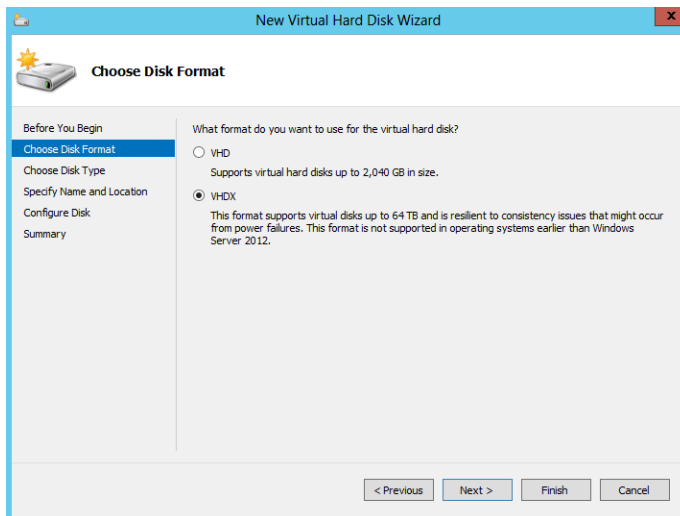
New Virtual Hard Disk Wizard

Choose Disk Format

Before You Begin
Choose Disk Format
Choose Disk Type
Specify Name and Location
Configure Disk
Summary

What format do you want to use for the virtual hard disk?

VHD
Supports virtual hard disks up to 2,040 GB in size.

VHDX
This format supports virtual disks up to 64 TB and is resilient to consistency issues that might occur from power failures. This format is not supported in operating systems earlier than Windows Server 2012.

< Previous
Next >
Finish
Cancel